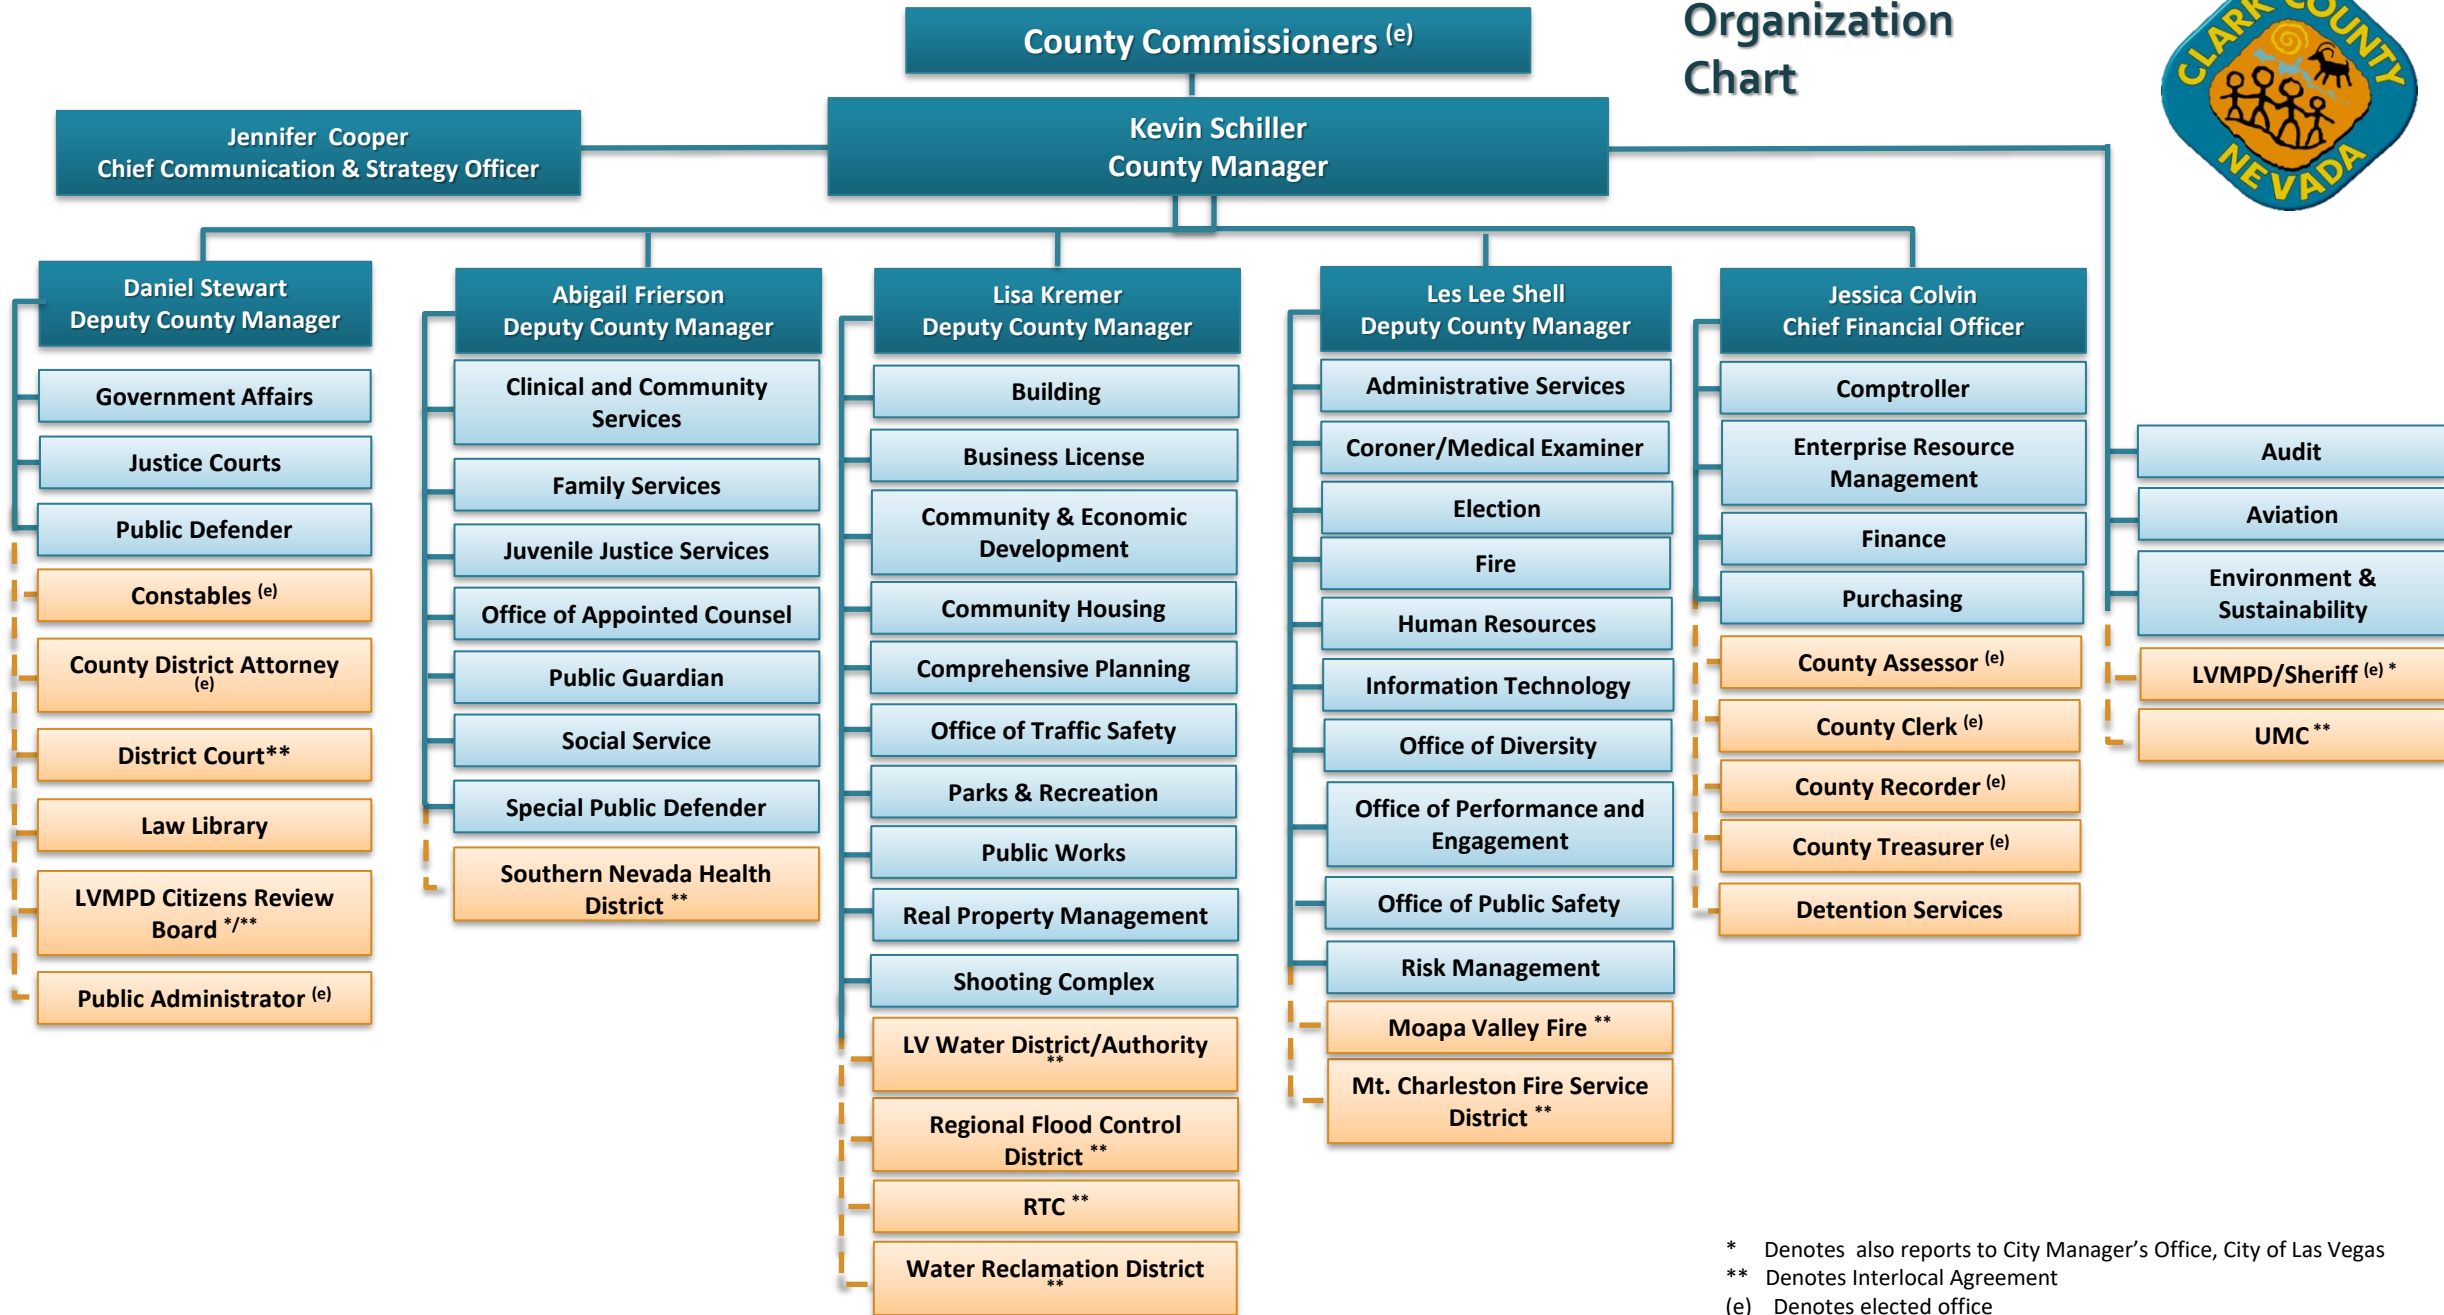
County Commissioners $^{(e)}$

Organization Chart

CLARK COUNTY NEVADA

Jennifer Cooper
Chief Communication & Strategy Officer

Kevin Schiller
County Manager

Daniel Stewart
Deputy County Manager

Government Affairs

Justice Courts

Public Defender

Constables $^{(e)}$

County District Attorney $^{(e)}$

District Court**

Law Library

LVMPD Citizens Review Board */**

Public Administrator $^{(e)}$

Abigail Frierson
Deputy County Manager

Clinical and Community Services

Family Services

Juvenile Justice Services

Office of Appointed Counsel

Public Guardian

Social Service

Special Public Defender

Southern Nevada Health District **

Lisa Kremer
Deputy County Manager

Building

Business License

Community & Economic Development

Community Housing

Comprehensive Planning

Office of Traffic Safety

Parks & Recreation

Public Works

Real Property Management

Shooting Complex

LV Water District/Authority **

Regional Flood Control District **

RTC **

Water Reclamation District **

Les Lee Shell
Deputy County Manager

Administrative Services

Coroner/Medical Examiner

Election

Fire

Human Resources

Information Technology

Office of Diversity

Office of Performance and Engagement

Office of Public Safety

Risk Management

Moapa Valley Fire **

Mt. Charleston Fire Service District **

Jessica Colvin
Chief Financial Officer

Comptroller

Enterprise Resource Management

Finance

Purchasing

County Assessor $^{(e)}$

County Clerk $^{(e)}$

County Recorder $^{(e)}$

County Treasurer $^{(e)}$

Detention Services

Audit

Aviation

Environment & Sustainability

LVMPD/Sheriff $^{(e)}$ *

UMC **

* Denotes also reports to City Manager's Office, City of Las Vegas
** Denotes Interlocal Agreement
(e) Denotes elected office